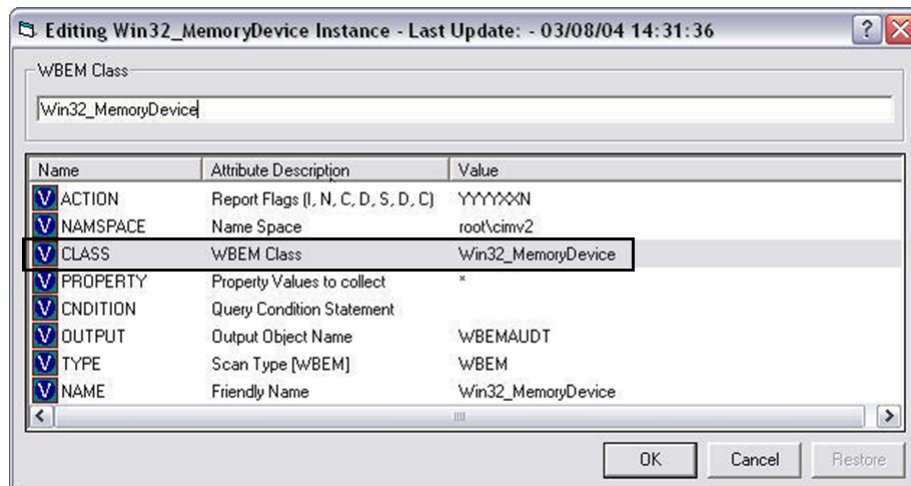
Editing Win32_MemoryDevice Instance - Last Update: - 03/08/04 14:31:36

WBEM Class

Win32_MemoryDevice

| Name | Attribute Description | Value |
|---|---|---|
| V ACTION | Report Flags (I, N, C, D, S, D, C) | YYYYXXN |
| V NAMSPACE | Name Space | root\cimv2 |
| V CLASS | WBEM Class | Win32_MemoryDevice |
| V PROPERTY | Property Values to collect | * |
| V CNDITION | Query Condition Statement | |
| V OUTPUT | Output Object Name | WBEMAUDT |
| V TYPE | Scan Type [WBEM] | WBEM |
| V NAME | Friendly Name | Win32_MemoryDevice |

OK Cancel Restore